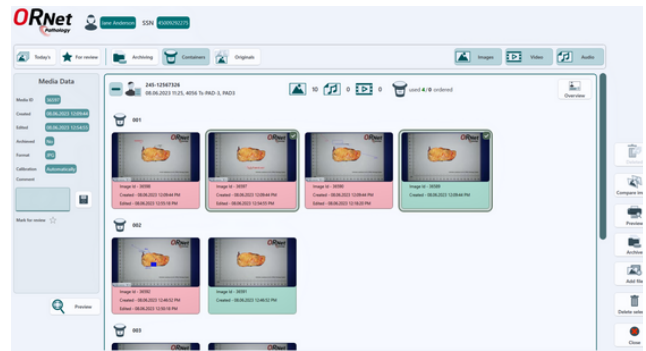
ORNet Pathology

Jane Anderson SSN 4500909275

Today's For review Archiving Containers Originals Images Video Audio

Media Data

Media ID 58097
Created 08.06.2023 12:09:44
Edited 08.06.2023 12:54:53
Archived No
Format JPG
Calibration Automatically
Comment

Mark for review

Preview

245-12567326
08.06.2023 11:25, 4056 To PAD-3, PAD3

10 0 0 used 4 / 0 ordered

Overview

001

Image id : 58986
Created : 08.06.2023 12:09:44 PM
Edited : 08.06.2023 12:55:18 PM

Image id : 58987
Created : 08.06.2023 12:09:44 PM
Edited : 08.06.2023 12:54:53 PM

Image id : 58988
Created : 08.06.2023 12:09:44 PM
Edited : 08.06.2023 12:18:20 PM

Image id : 58989
Created : 08.06.2023 12:09:44 PM

002

Image id : 58990
Created : 08.06.2023 12:44:52 PM
Edited : 08.06.2023 12:55:18 PM

Image id : 58991
Created : 08.06.2023 12:46:52 PM

003

Compare im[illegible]
Preview
Archive
Add file
Delete selec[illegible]
Close